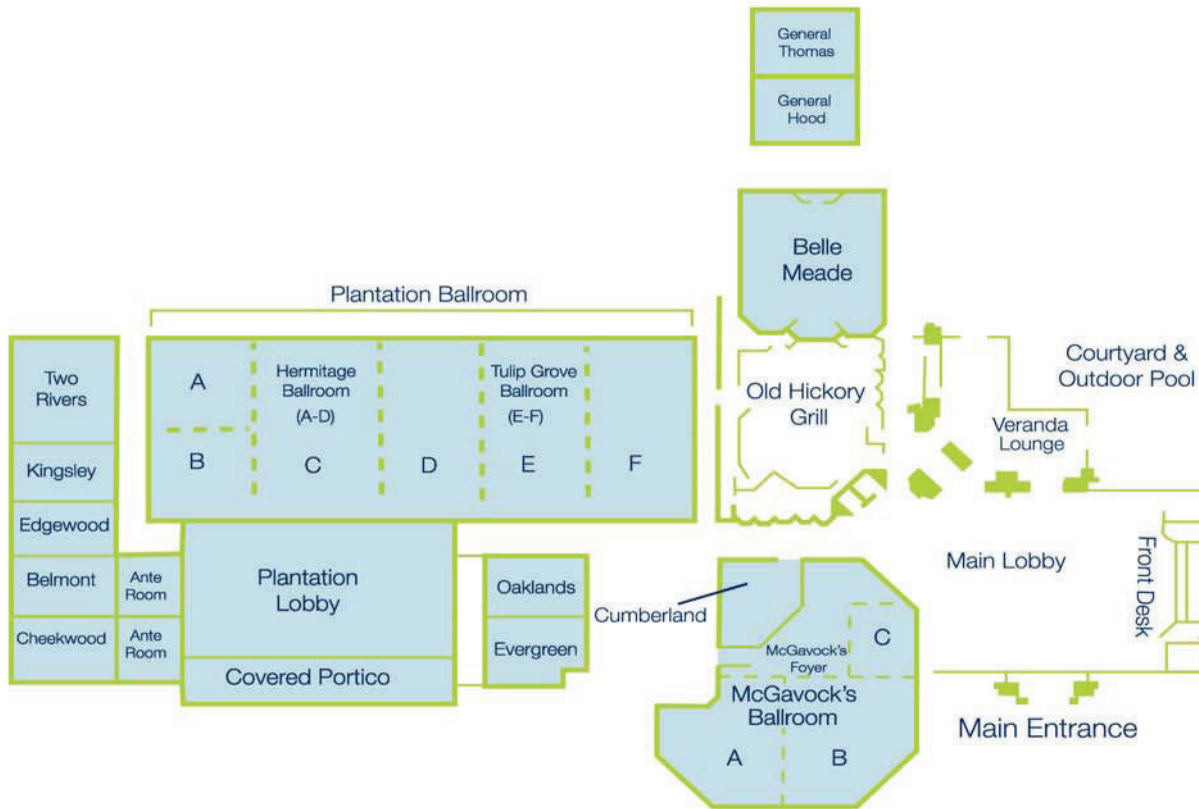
General Thomas

General Hood

Belle Meade

Plantation Ballroom

Two Rivers

Kingsley

Edgewood

Belmont

Cheekwood

A

B

Hermitage Ballroom (A-D)

C

D

Tulip Grove Ballroom (E-F)

E

F

Old Hickory Grill

Courtyard & Outdoor Pool

Veranda Lounge

Main Lobby

Front Desk

Ante Room

Ante Room

Plantation Lobby

Covered Portico

Oaklands

Evergreen

Cumberland

McGavock's Foyer

C

McGavock's Ballroom

A

B

Main Entrance